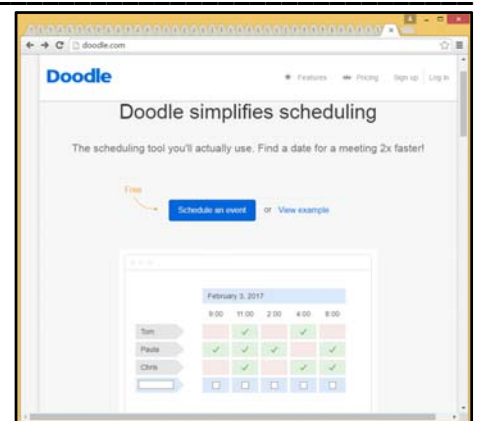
doodle.com

Doodle

Features Pricing Sign up Log in

Doodle simplifies scheduling

The scheduling tool you'll actually use. Find a date for a meeting 2x faster!

Free

Schedule an event or View example

February 3, 2017

| | 9:00 | 11:00 | 2:00 | 4:00 | 6:00 |
|---|---|---|---|---|---|
| Tom | | ✓ | | ✓ | |
| Paula | ✓ | ✓ | ✓ | | ✓ |
| Chris | | ✓ | | ✓ | ✓ |
| | ☐ | ☐ | ☐ | ☐ | ☐ |